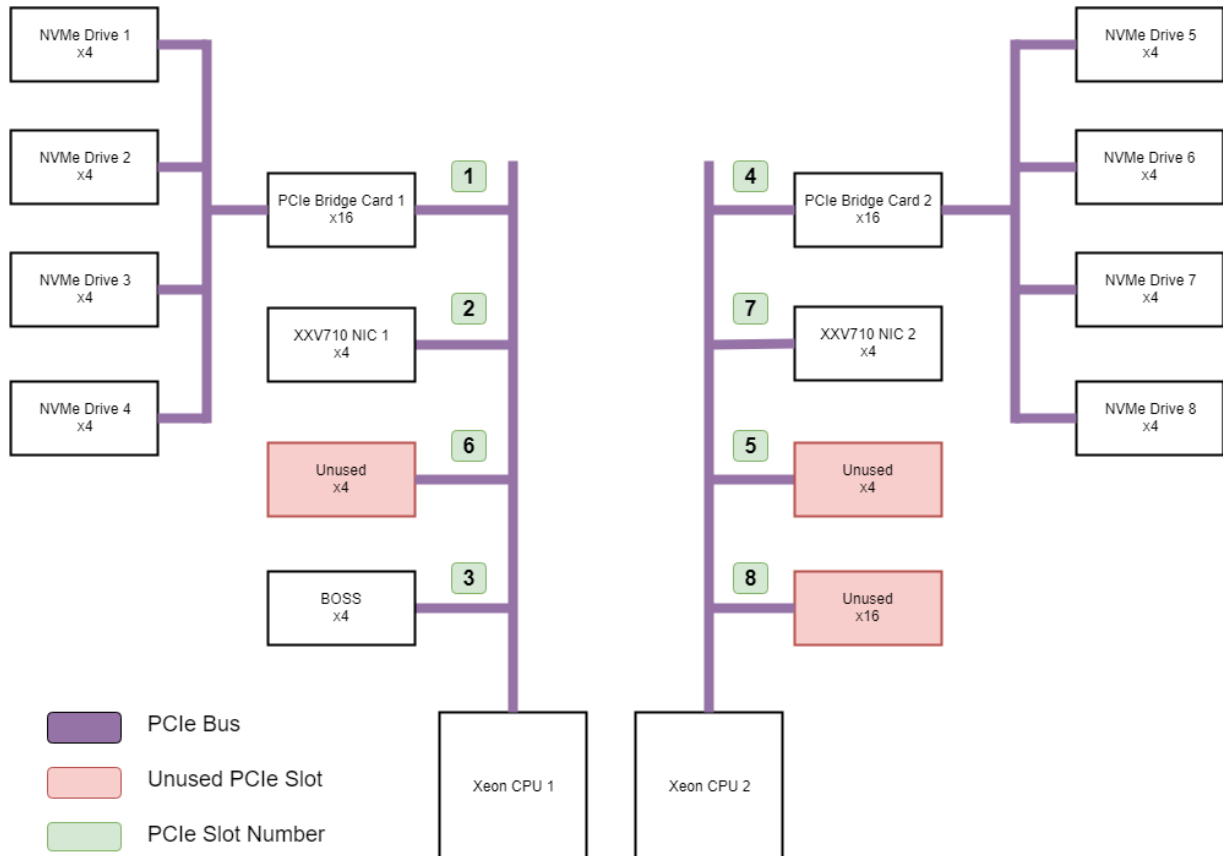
NVMe Drive 1
x4

NVMe Drive 2
x4

NVMe Drive 3
x4

NVMe Drive 4
x4

PCIe Bridge Card 1
x16

1

2

XXV710 NIC 1
x4

6

Unused
x4

3

BOSS
x4

4

PCIe Bridge Card 2
x16

7

XXV710 NIC 2
x4

5

Unused
x4

8

Unused
x16

NVMe Drive 5
x4

NVMe Drive 6
x4

NVMe Drive 7
x4

NVMe Drive 8
x4

Xeon CPU 1

Xeon CPU 2

PCIe Bus

Unused PCIe Slot

PCIe Slot Number